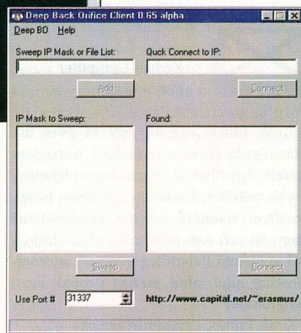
Deep Back Orifice Client 0.65 alpha

Deep BO Help

Sweep IP Mask or File List:

Quck Connect to IP:

Add

Connect

IP Mask to Sweep:

Found:

Sweep

Connect

Use Port # 31337

http://www.capital.net/~erasmus/